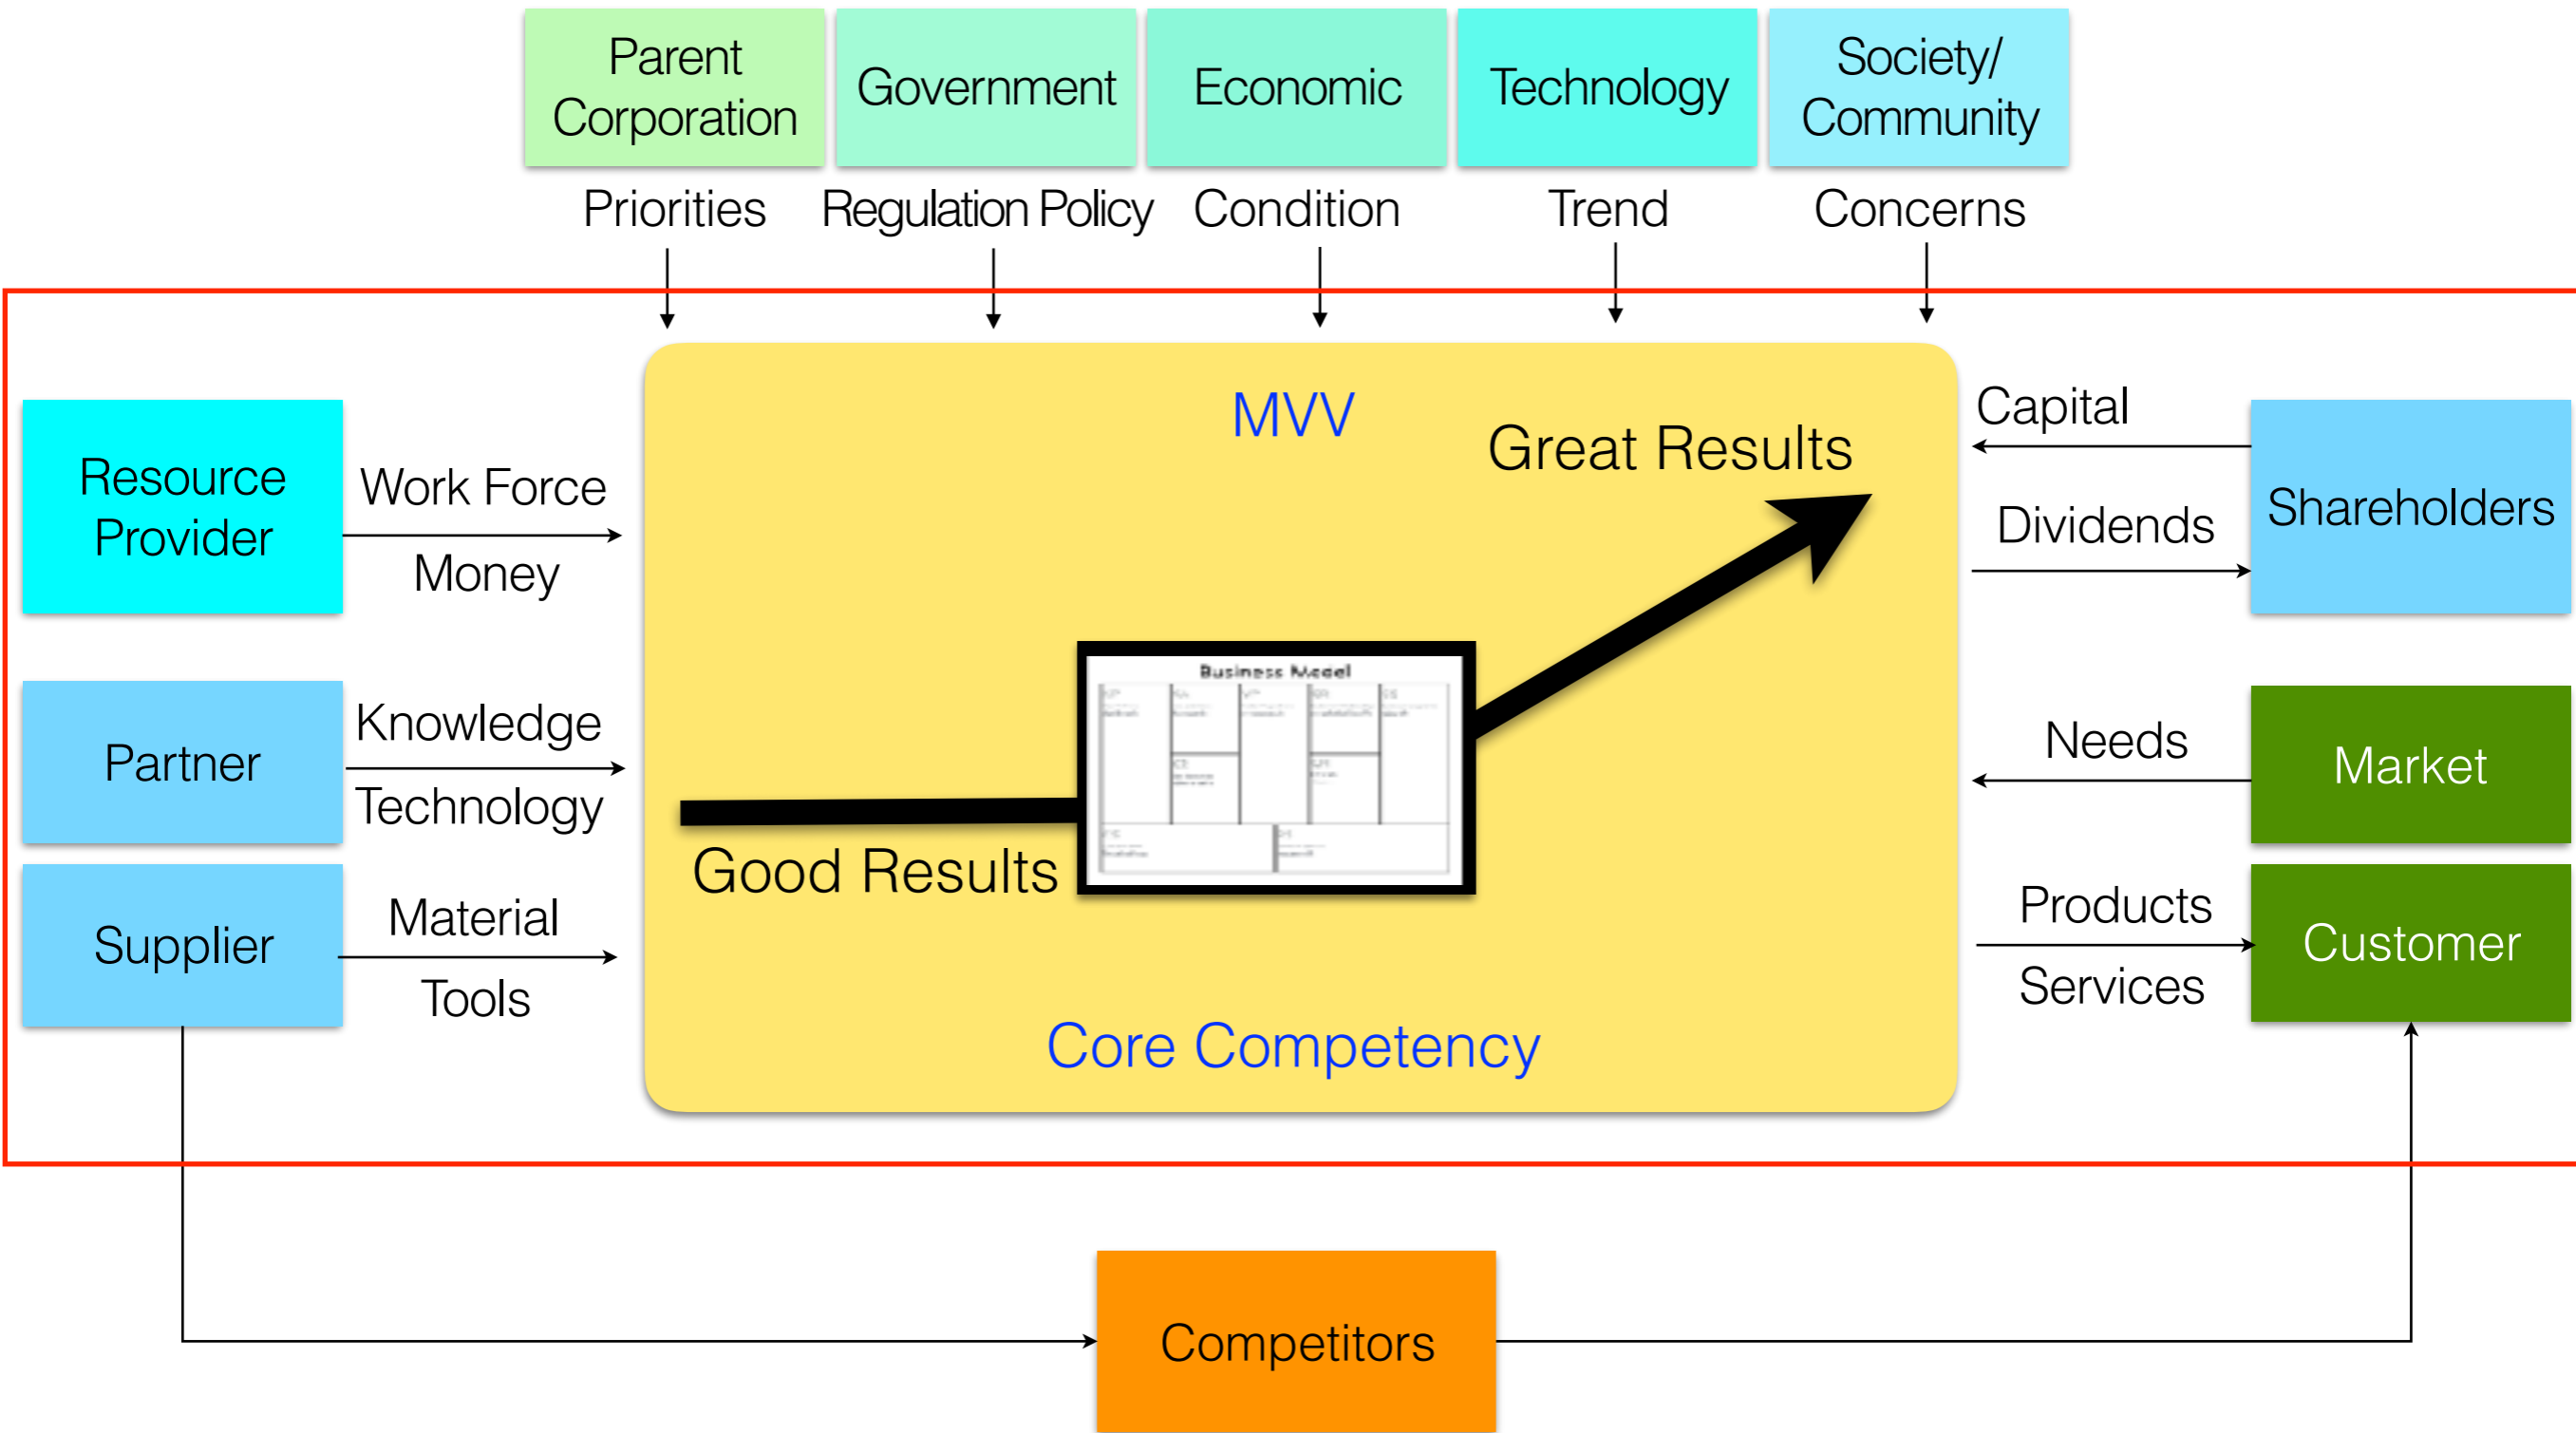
Parent Corporation

Government

Economic

Technology

Society/ Community

Priorities

Regulation Policy

Condition

Trend

Concerns

Resource Provider

Work Force

Money

MVV

Great Results

Capital

Dividends

Shareholders

Business Model

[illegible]

Partner

Knowledge

Technology

Good Results

Needs

Market

Supplier

Material

Tools

Products

Services

Customer

Core Competency

Competitors